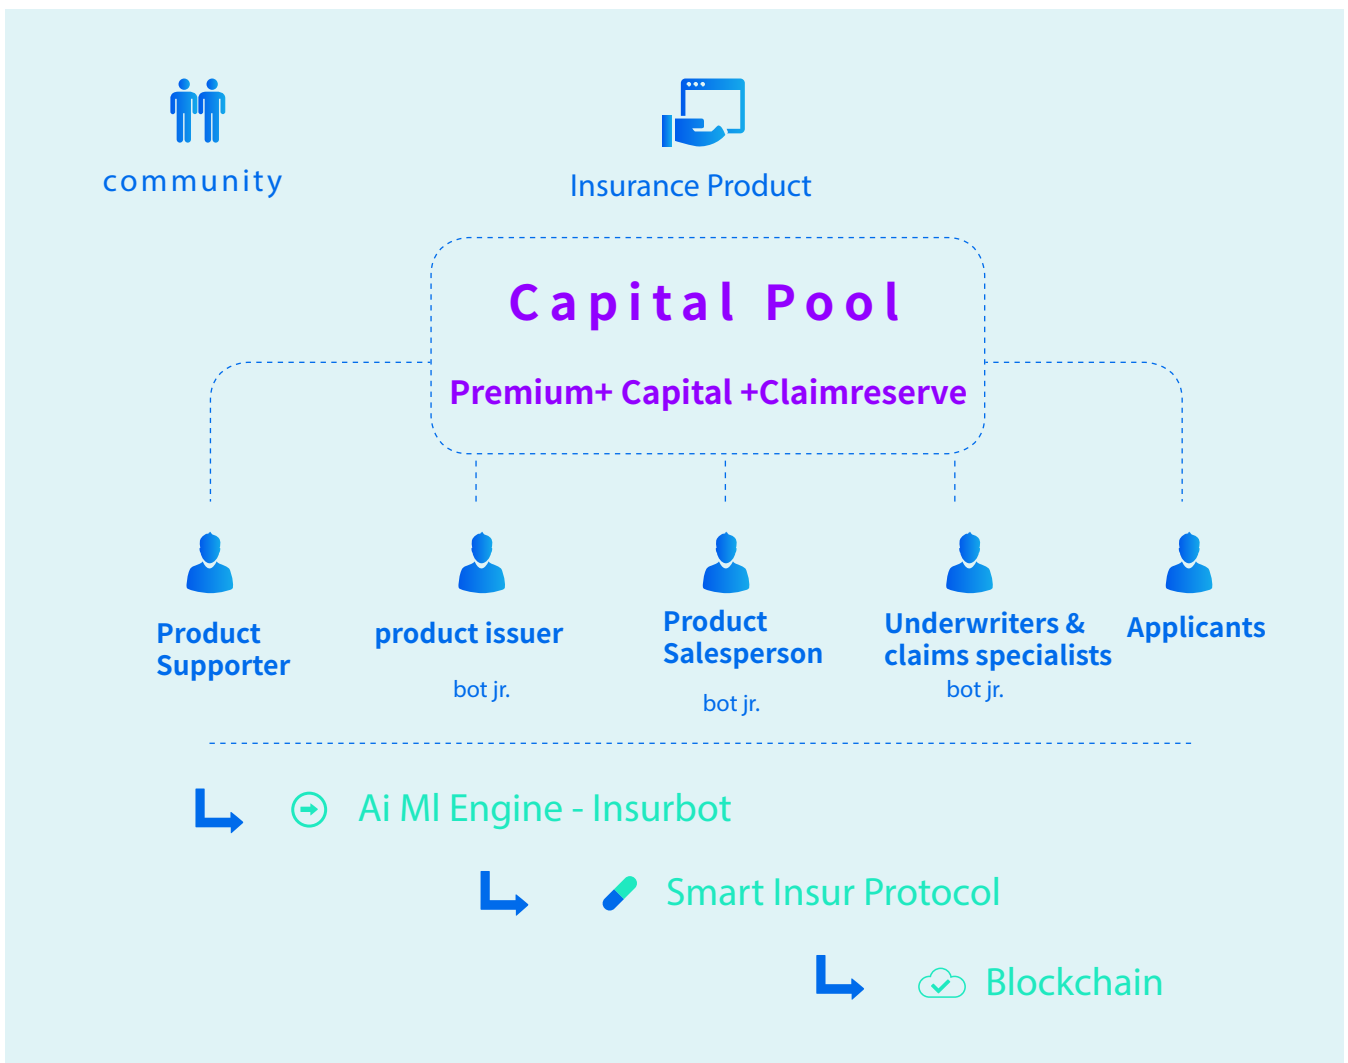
community

Insurance Product

Capital Pool

Premium+ Capital +Claimreserve

Product Supporter

product issuer

bot jr.

Product Salesperson

bot jr.

Underwriters & claims specialists

bot jr.

Applicants

Ai Ml Engine - Insurbot

Smart Insur Protocol

Blockchain